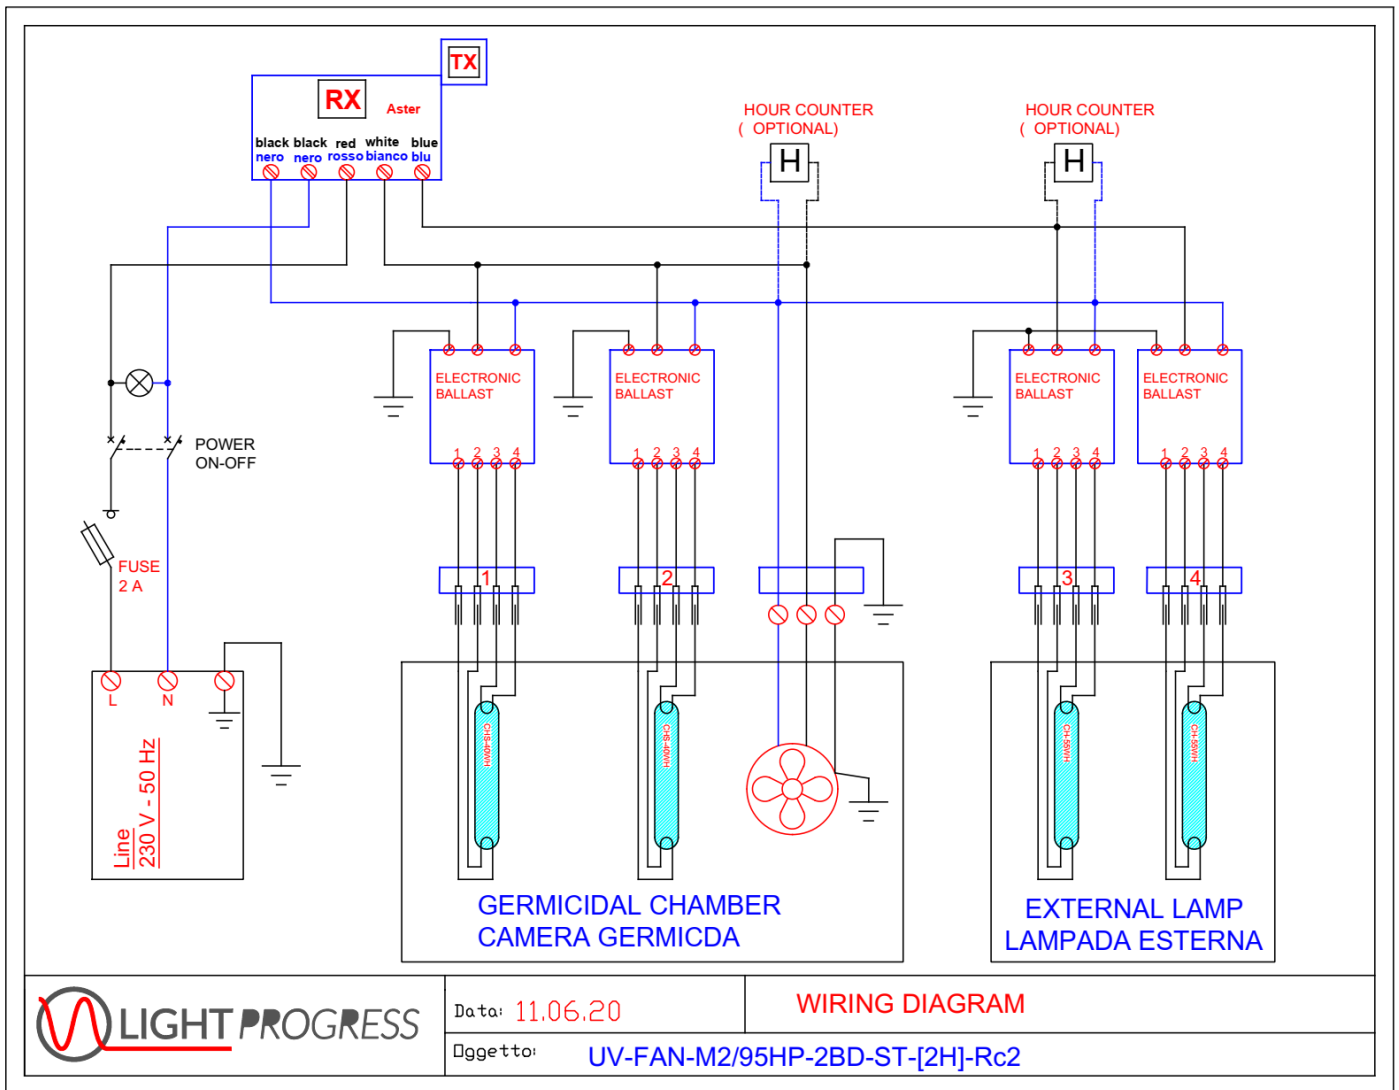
TX

RX

Aster

black nero black nero red rosso white bianco blue blu

HOUR COUNTER ( OPTIONAL)

H

HOUR COUNTER ( OPTIONAL)

H

ELECTRONIC BALLAST

1 2 3 4

ELECTRONIC BALLAST

1 2 3 4

ELECTRONIC BALLAST

1 2 3 4

ELECTRONIC BALLAST

1 2 3 4

POWER ON-OFF

FUSE 2 A

1

2

3

4

L N

Line 230 V - 50 Hz

CHS-40WH

CHS-40WH

CH-55WH

CH-55WH

GERMICIDAL CHAMBER
CAMERA GERMICDA

EXTERNAL LAMP
LAMPADA ESTERNA

LIGHT PROGRESS

Data: 11.06.20

WIRING DIAGRAM

Oggetto:

UV-FAN-M2/95HP-2BD-ST-[2H]-Rc2